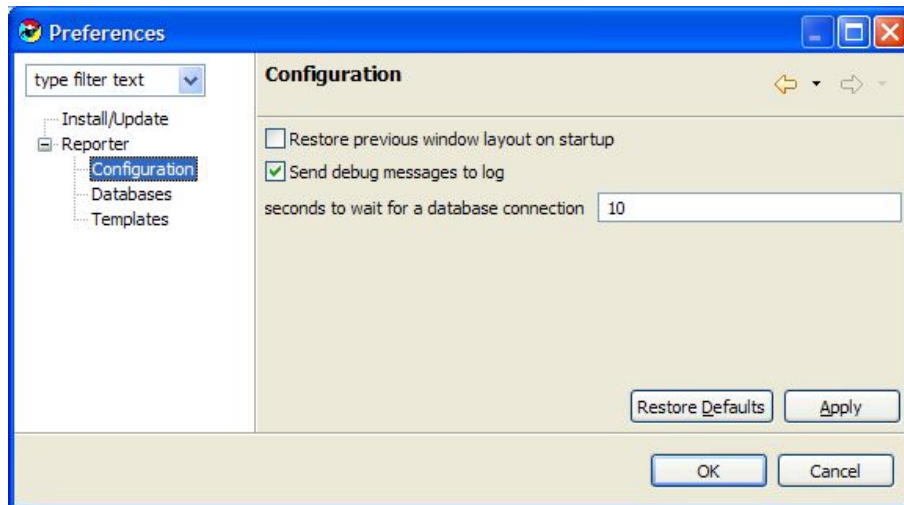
Preferences

type filter text

Install/Update
Reporter
Configuration
Databases
Templates

Configuration

Restore previous window layout on startup
Send debug messages to log
seconds to wait for a database connection 10

Restore Defaults
Apply

OK
Cancel